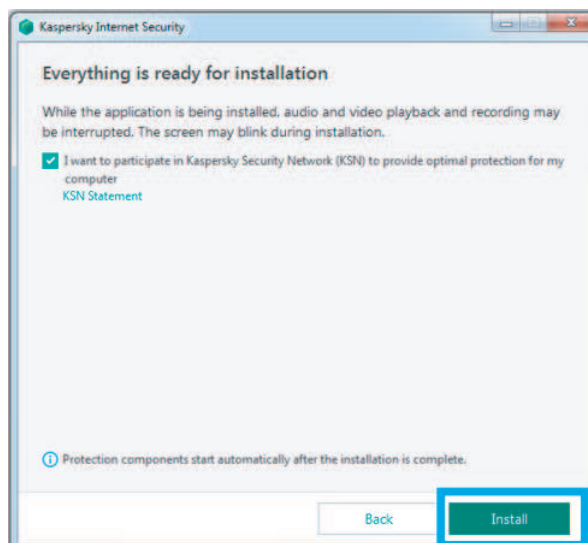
Kaspersky Internet Security

Everything is ready for installation

While the application is being installed, audio and video playback and recording may be interrupted. The screen may blink during installation.

I want to participate in Kaspersky Security Network (KSN) to provide optimal protection for my computer
KSN Statement

Protection components start automatically after the installation is complete.

Back
Install